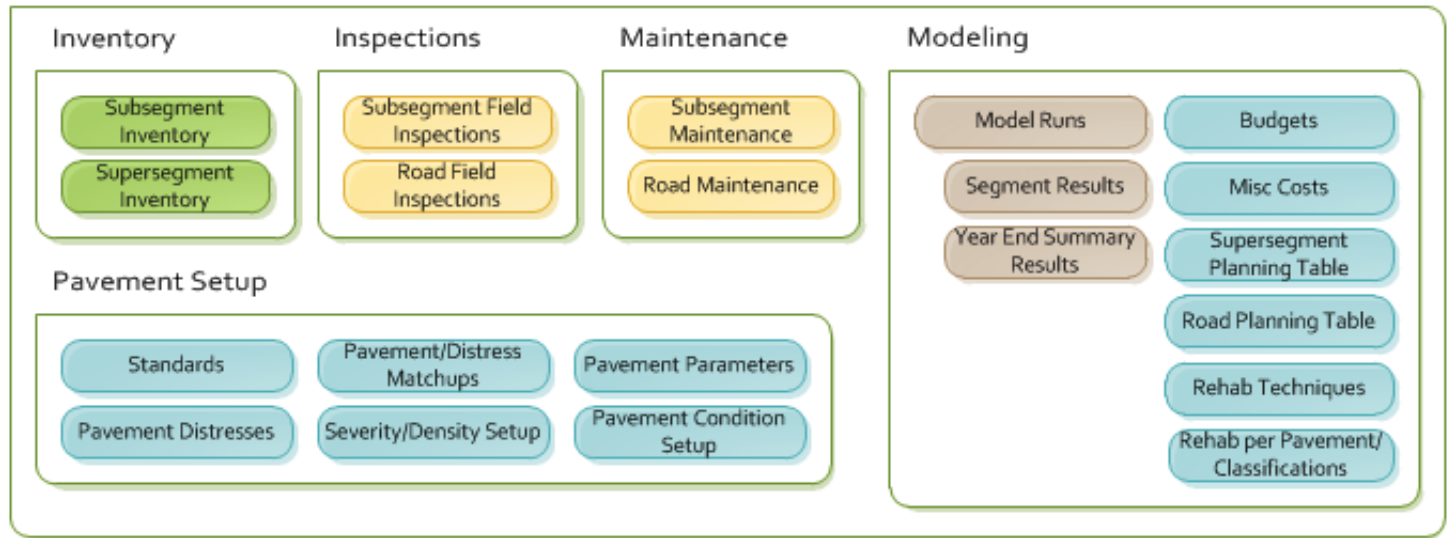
Inventory

Subsegment Inventory

Supersegment Inventory

Inspections

Subsegment Field Inspections

Road Field Inspections

Maintenance

Subsegment Maintenance

Road Maintenance

Modeling

Model Runs

Segment Results

Year End Summary Results

Budgets

Misc Costs

Supersegment Planning Table

Road Planning Table

Rehab Techniques

Rehab per Pavement/ Classifications

Pavement Setup

Standards

Pavement/Distress Matchups

Pavement Parameters

Pavement Distresses

Severity/Density Setup

Pavement Condition Setup